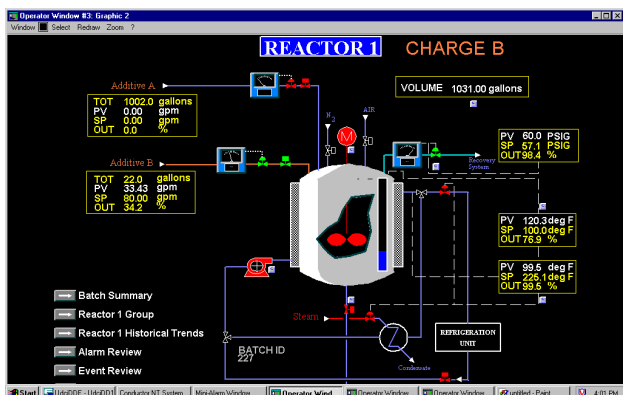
Operator Window #3: Graphic 2

Window Select Redraw Zoom ?

REACTOR 1 CHARGE B

Additive A

| TOT | 1002.0 | gallons |
|---|---|---|
| PV | 0.00 | gpm |
| SP | 0.00 | gpm |
| OUT | 0.0 | % |

VOLUME 1031.00 gallons

$N_2$

AIR

M

Recovery System

| PV | 60.0 | PSIG |
|---|---|---|
| SP | 57.1 | PSIG |
| OUT | 98.4 | % |

Additive B

| TOT | 22.0 | gallons |
|---|---|---|
| PV | 33.43 | gpm |
| SP | 80.00 | gpm |
| OUT | 34.2 | % |

| PV | 120.3 | deg F |
|---|---|---|
| SP | 100.0 | deg F |
| OUT | 76.9 | % |

| PV | 99.5 | deg F |
|---|---|---|
| SP | 225.1 | deg F |
| OUT | 99.5 | % |

Batch Summary

Reactor 1 Group

Reactor 1 Historical Trends

Alarm Review

Event Review

Steam

REFRIGERATION UNIT

BATCH ID 227

Condensate

Start | UdcDDE - UdcDD1 | Conductor NT System | Mini-Alarm Window | Operator Wind | Operator Window | Operator Window | untitled - Paint | 4:01 PM